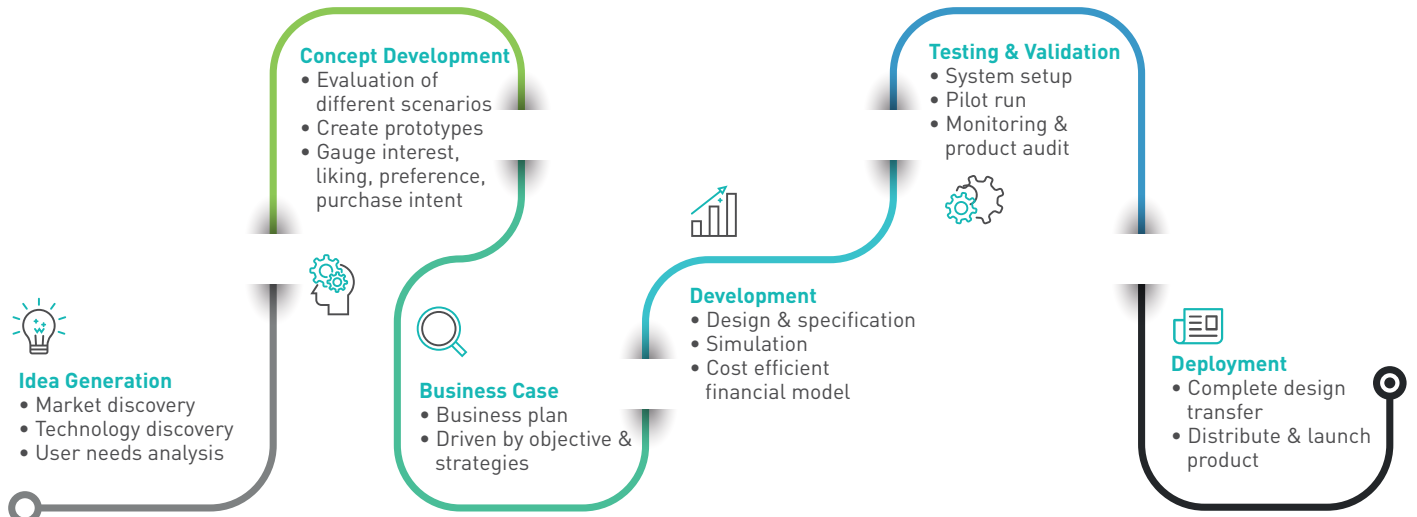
Idea Generation
• Market discovery
• Technology discovery
• User needs analysis

Concept Development
• Evaluation of different scenarios
• Create prototypes
• Gauge interest, liking, preference, purchase intent

Business Case
• Business plan
• Driven by objective & strategies

Development
• Design & specification
• Simulation
• Cost efficient financial model

Testing & Validation
• System setup
• Pilot run
• Monitoring & product audit

Deployment
• Complete design transfer
• Distribute & launch product